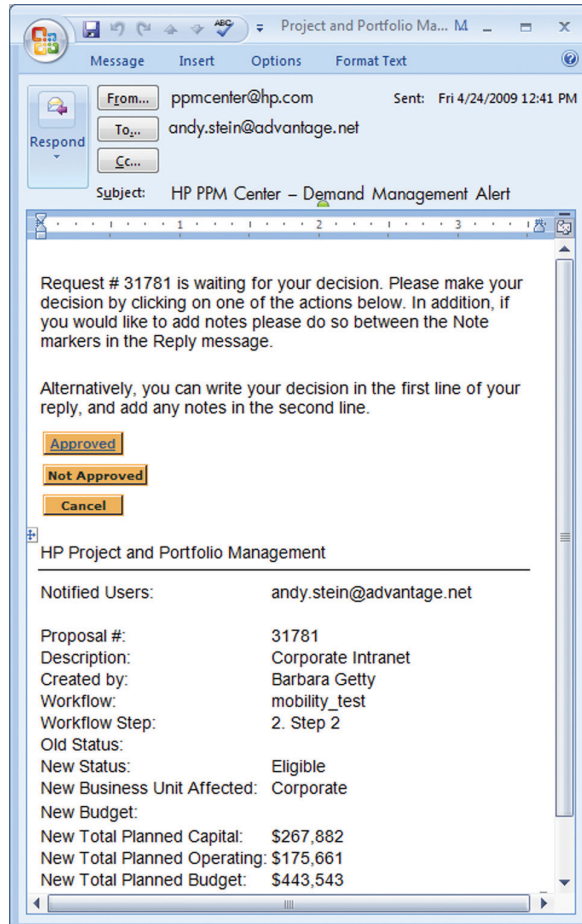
Project and Portfolio Ma... M

Message Insert Options Format Text

Respond

From... ppmcenter@hp.com Sent: Fri 4/24/2009 12:41 PM

To... andy.stein@advantage.net

Cc...

Subject: HP PPM Center – Demand Management Alert

Request # 31781 is waiting for your decision. Please make your decision by clicking on one of the actions below. In addition, if you would like to add notes please do so between the Note markers in the Reply message.

Alternatively, you can write your decision in the first line of your reply, and add any notes in the second line.

Approved

Not Approved

Cancel

HP Project and Portfolio Management

| | |
|---|---|
| Notified Users: | andy.stein@advantage.net |
| Proposal #: | 31781 |
| Description: | Corporate Intranet |
| Created by: | Barbara Getty |
| Workflow: | mobility_test |
| Workflow Step: | 2. Step 2 |
| Old Status: | |
| New Status: | Eligible |
| New Business Unit Affected: | Corporate |
| New Budget: | |
| New Total Planned Capital: | $267,882 |
| New Total Planned Operating: | $175,661 |
| New Total Planned Budget: | $443,543 |